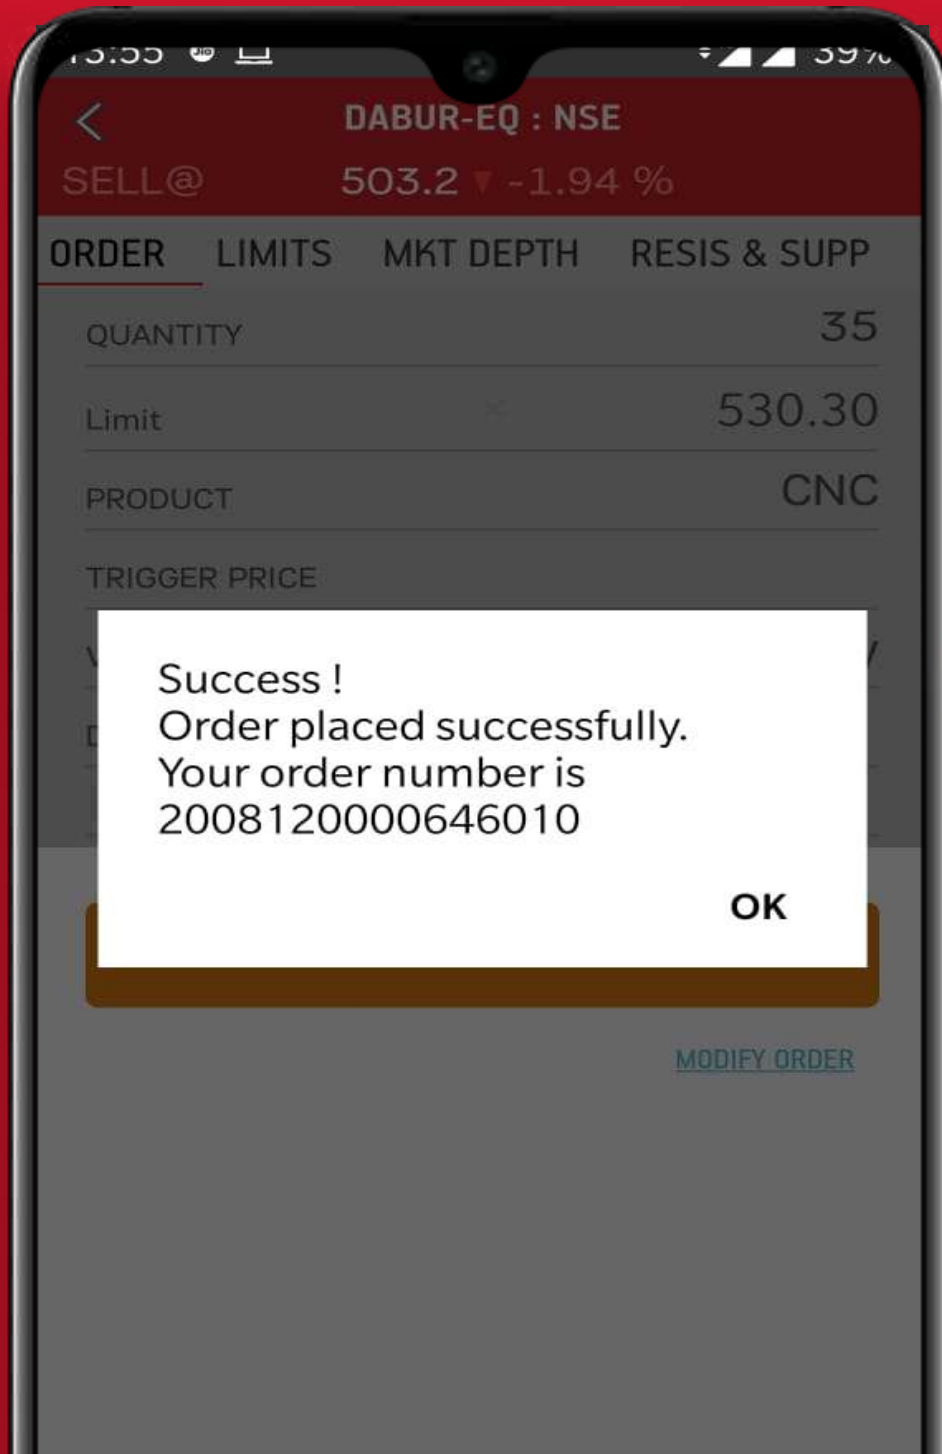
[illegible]:55 Jio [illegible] 39%

DABUR-EQ : NSE

SELL@ 503.2 -1.94 %

ORDER LIMITS MKT DEPTH RESIS & SUPP

QUANTITY 35

Limit 530.30

PRODUCT CNC

TRIGGER PRICE

Success !
Order placed successfully.
Your order number is
2008120000646010

OK

MODIFY ORDER